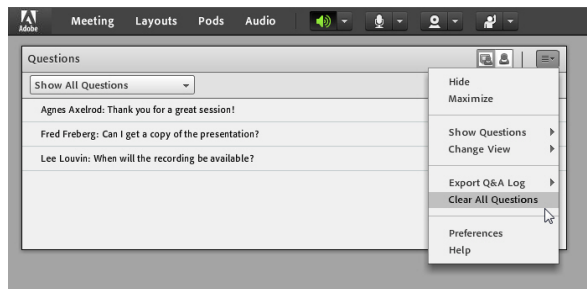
Adobe
Meeting Layouts Pods Audio

Questions

Show All Questions

Agnes Axelrod: Thank you for a great session!

Fred Freberg: Can I get a copy of the presentation?

Lee Louvin: When will the recording be available?

Hide
Maximize

Show Questions
Change View

Export Q&A Log
Clear All Questions

Preferences
Help